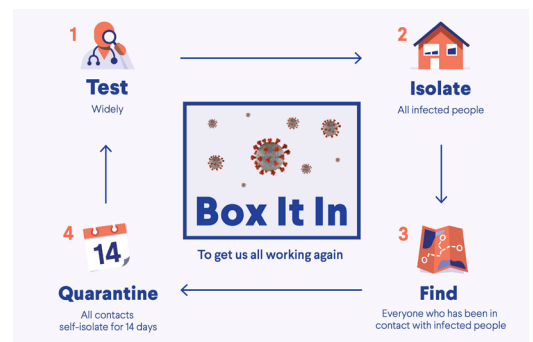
1
Test
Widely

2
Isolate
All infected people

Box It In
To get us all working again

3
Find
Everyone who has been in contact with infected people

4
14
Quarantine
All contacts self-isolate for 14 days